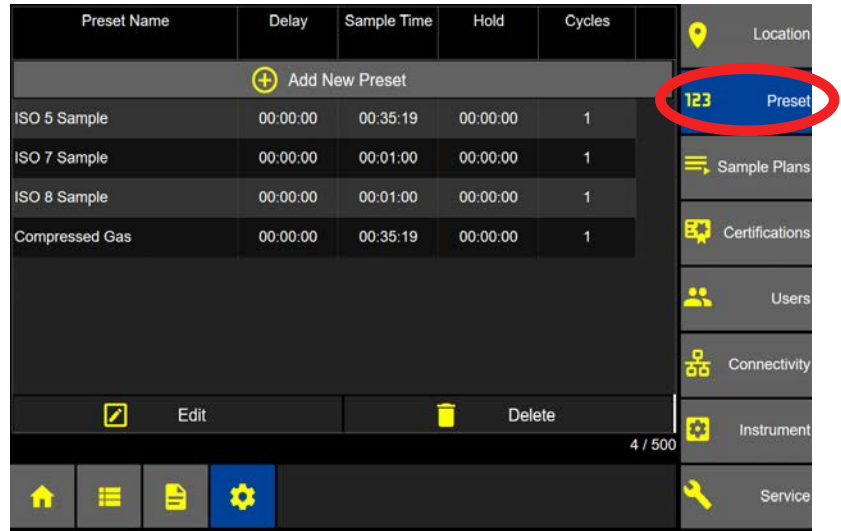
| Preset Name | Delay | Sample Time | Hold | Cycles |
|---|---|---|---|---|
| ISO 5 Sample | 00:00:00 | 00:35:19 | 00:00:00 | 1 |
| ISO 7 Sample | 00:00:00 | 00:01:00 | 00:00:00 | 1 |
| ISO 8 Sample | 00:00:00 | 00:01:00 | 00:00:00 | 1 |
| Compressed Gas | 00:00:00 | 00:35:19 | 00:00:00 | 1 |

Add New Preset

Edit

Delete

4 / 500

Location

123 Preset

Sample Plans

Certifications

Users

Connectivity

Instrument

Service